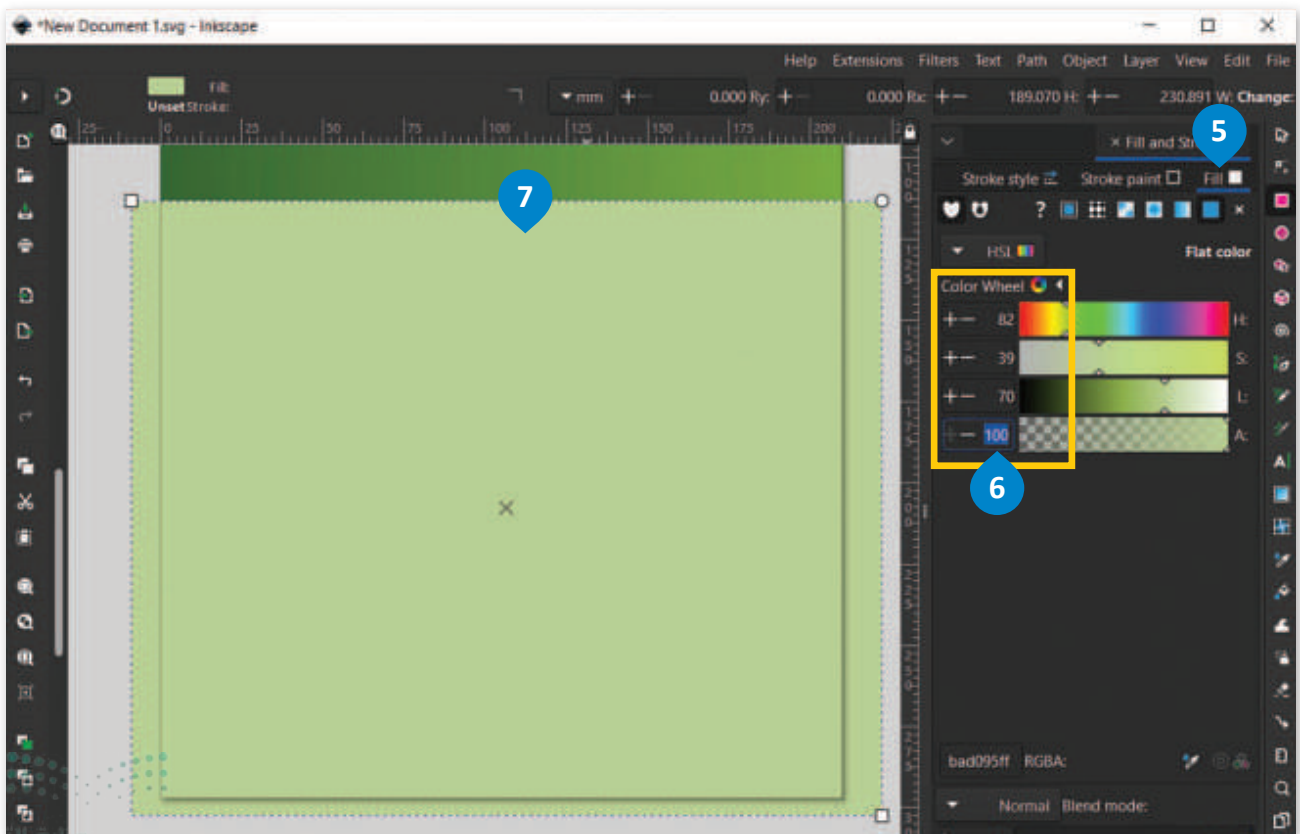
*New Document 1.svg - Inkscape

Help Extensions Filters Text Path Object Layer View Edit File

Fill:
Unset Stroke:

mm 0.000 Ry: 0.000 Rx: 189.070 H: 230.891 W: Change:

25 0 25 50 75 100 125 150 175 200

× Fill and Str

5

Stroke style Stroke paint Fill

7

?

HSL Flat color

Color Wheel

82 H:

39 S:

70 L:

100 A:

6

bad095ff RGBA:

Normal Blend mode: